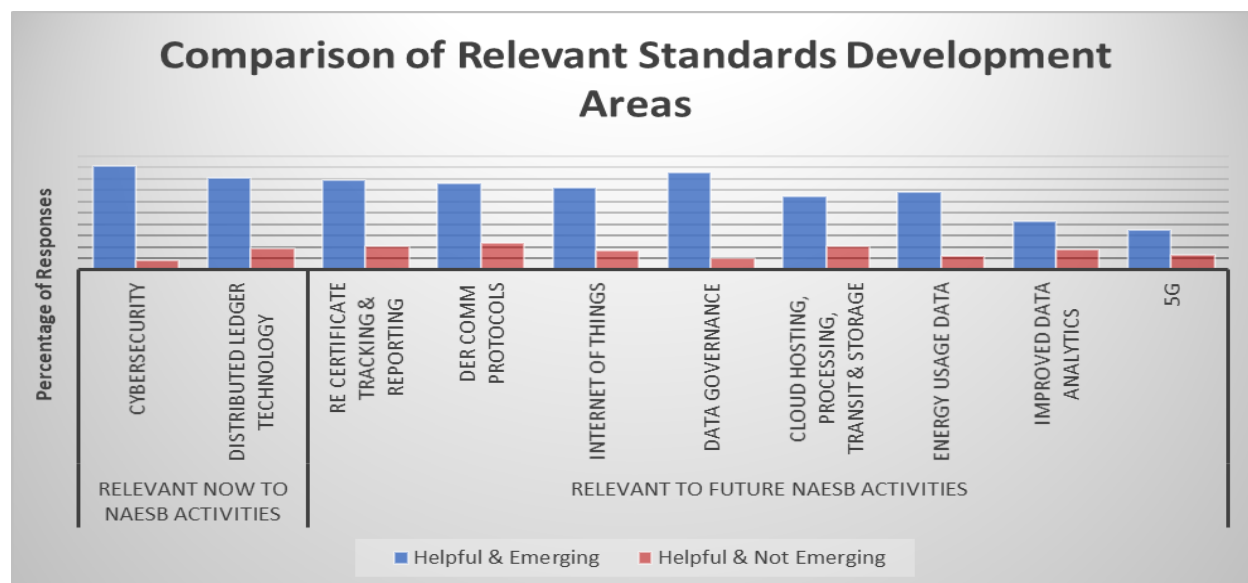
Comparison of Relevant Standards Development Areas

Percentage of Responses

CYBERSECURITY
DISTRIBUTED LEDGER TECHNOLOGY
RE CERTIFICATE TRACKING & REPORTING
DER COMM PROTOCOLS
INTERNET OF THINGS
DATA GOVERNANCE
CLOUD HOSTING, PROCESSING, TRANSIT & STORAGE
ENERGY USAGE DATA
IMPROVED DATA ANALYTICS
5G

RELEVANT NOW TO NAESB ACTIVITIES
RELEVANT TO FUTURE NAESB ACTIVITIES

Helpful & Emerging
Helpful & Not Emerging